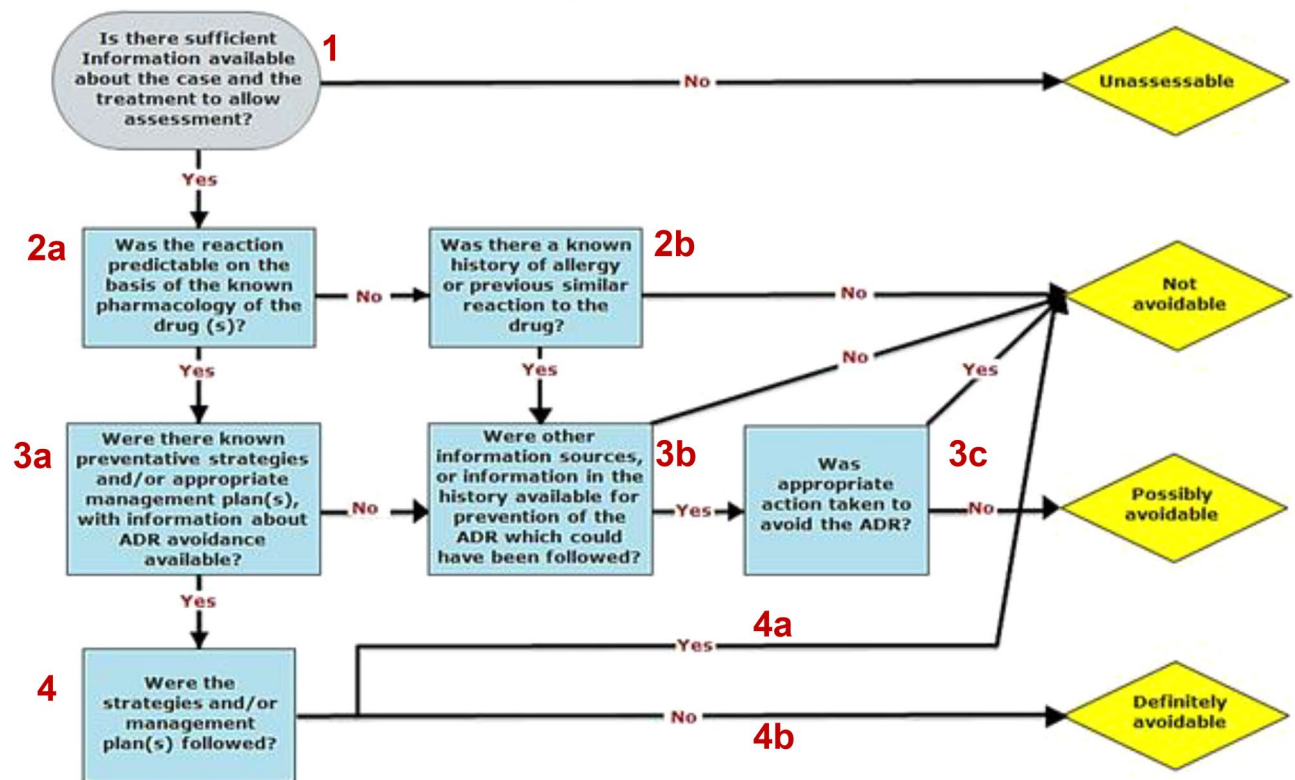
1
Is there sufficient Information available about the case and the treatment to allow assessment?

No

Unassessable

Yes

2a
Was the reaction predictable on the basis of the known pharmacology of the drug (s)?

No

2b
Was there a known history of allergy or previous similar reaction to the drug?

No

Not avoidable

Yes

Yes

No

Yes

3a
Were there known preventative strategies and/or appropriate management plan(s), with information about ADR avoidance available?

No

Were other information sources, or information in the history available for prevention of the ADR which could have been followed?
3b

Yes

Was appropriate action taken to avoid the ADR?
3c

No

Possibly avoidable

Yes

4a

Yes

4
Were the strategies and/or management plan(s) followed?

No

4b

Definitely avoidable